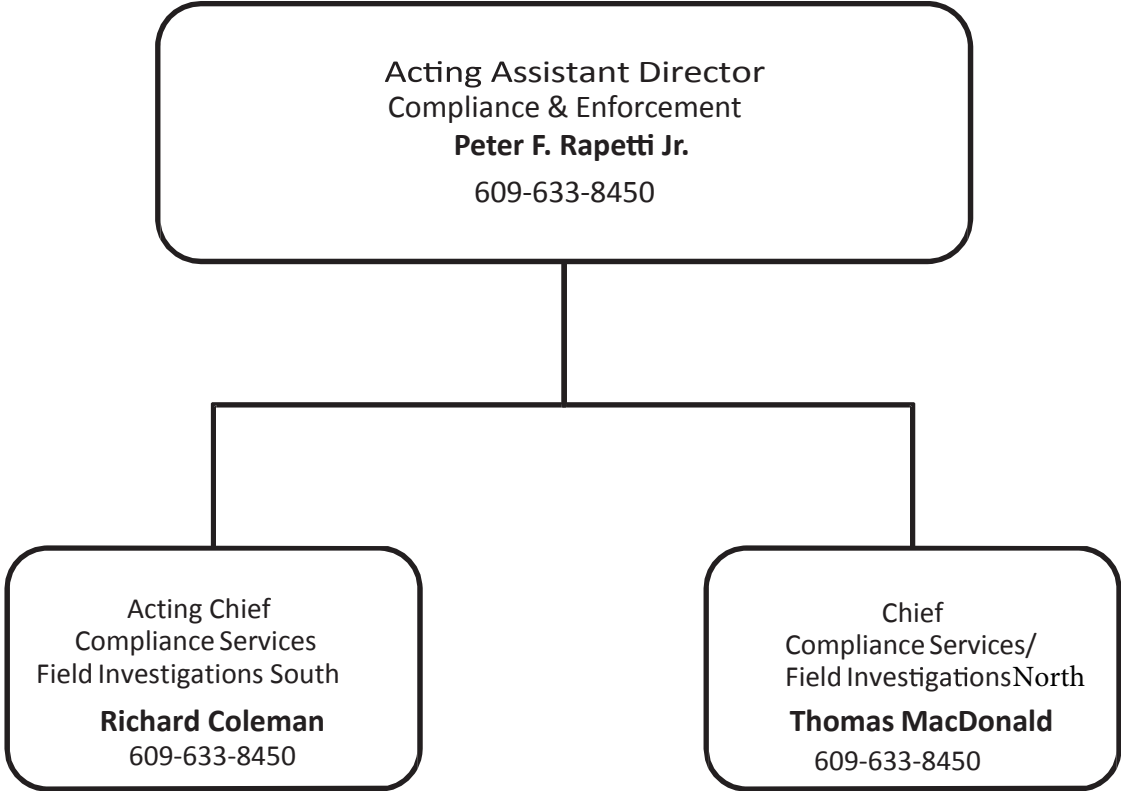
Acting Assistant Director
Compliance & Enforcement
**Peter F. Rapetti Jr.**
609-633-8450

Acting Chief
Compliance Services
Field Investigations South
**Richard Coleman**
609-633-8450

Chief
Compliance Services/
Field InvestigationsNorth
**Thomas MacDonald**
609-633-8450